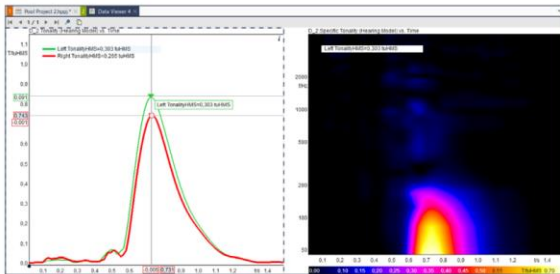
Root Project 2 (app)* × | Data Viewer 4 ×

1 / 1

Tonality (Hearing Model) vs. Time

T/tuHMS

1.1

1

0.9

0.8

0.7

0.6

0.5

0.4

0.3

0.2

0.1

0

0.851

0.743

Left Tonality/HMS=0.303 tuHMS

Right Tonality/HMS=0.205 tuHMS

Left Tonality/HMS=0.303 tuHMS

0.1 0.2 0.3 0.4 0.5 0.6 0.7 0.8 0.9 1 1.1 1.2 1.3 t/s 1.4

0.665 0.735

D_2 Specific Tonality (Hearing Model) vs. Time

Left Tonality/HMS=0.303 tuHMS

2000

1000

500

200

100

50

0.1 0.2 0.3 0.4 0.5 0.6 0.7 0.8 0.9 1 1.1 1.2 1.3 t/s 1.4

0.00 0.10 0.15 0.20 0.25 0.30 0.35 0.40 0.45 0.50 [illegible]